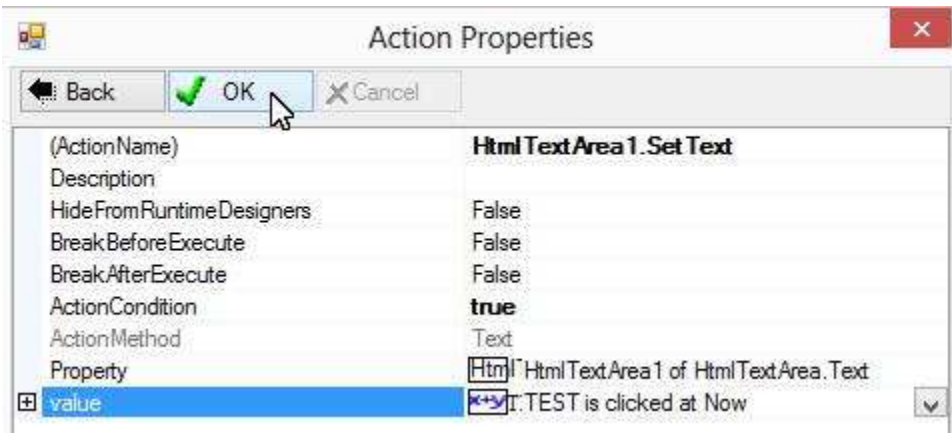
Action Properties

Back OK Cancel

| (ActionName) | HtmlTextArea1.SetText |
|---|---|
| Description | |
| HideFromRuntimeDesigners | False |
| BreakBeforeExecute | False |
| BreakAfterExecute | False |
| ActionCondition | true |
| ActionMethod | Text |
| Property | Htm HtmlTextArea1 of HtmlTextArea.Text |
| value | x+y T:TEST is clicked at Now |